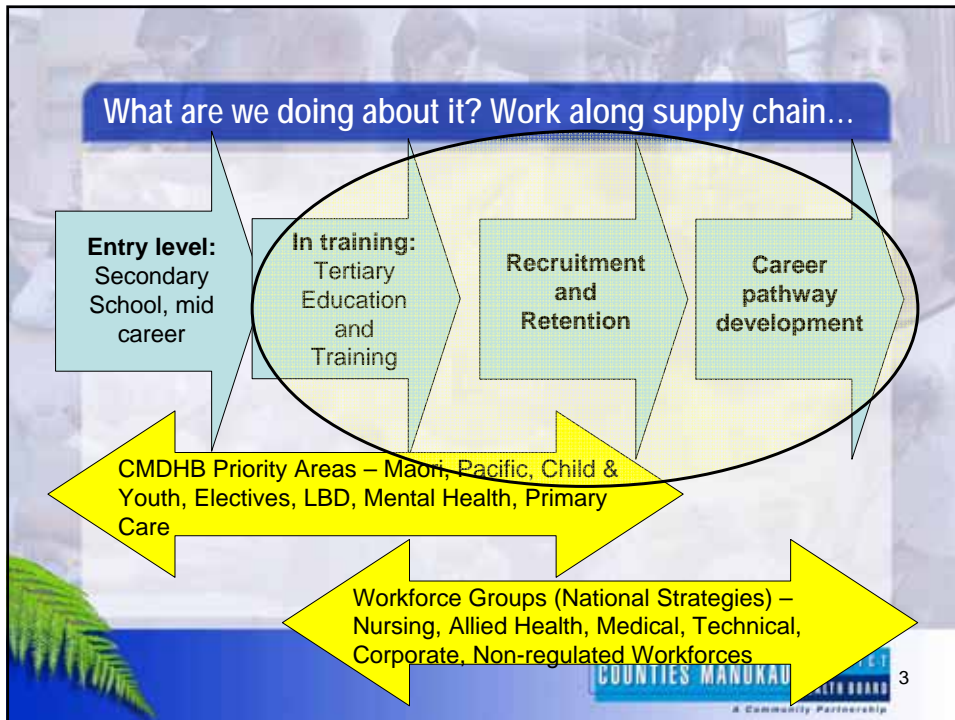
What are we doing about it? Work along supply chain…

Entry level: Secondary School, mid career

In training: Tertiary Education and Training

Recruitment and Retention

Career pathway development

CMDHB Priority Areas – Maori, Pacific, Child & Youth, Electives, LBD, Mental Health, Primary Care

Workforce Groups (National Strategies) – Nursing, Allied Health, Medical, Technical, Corporate, Non-regulated Workforces

COUNTIES MANUKAU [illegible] HEALTH BOARD

A Community Partnership

3